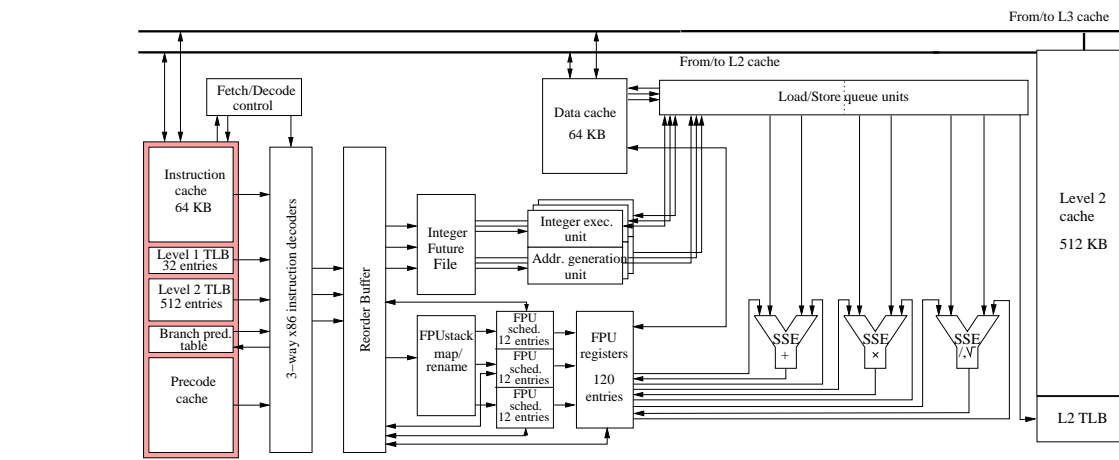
From/to L3 cache

From/to L2 cache

Fetch/Decode control

Data cache 64 KB

Load/Store queue units

Instruction cache 64 KB

Level 1 TLB 32 entries

Level 2 TLB 512 entries

Branch pred. table

Precode cache

3-way x86 instruction decoders

Reorder Buffer

Integer Future File

Integer exec. unit

Addr. generation unit

Level 2 cache 512 KB

FPUstack map/ rename

FPU sched. 12 entries

FPU sched. 12 entries

FPU sched. 12 entries

FPU registers 120 entries

SSE +

SSE ×

SSE /,$\sqrt{}$

L2 TLB